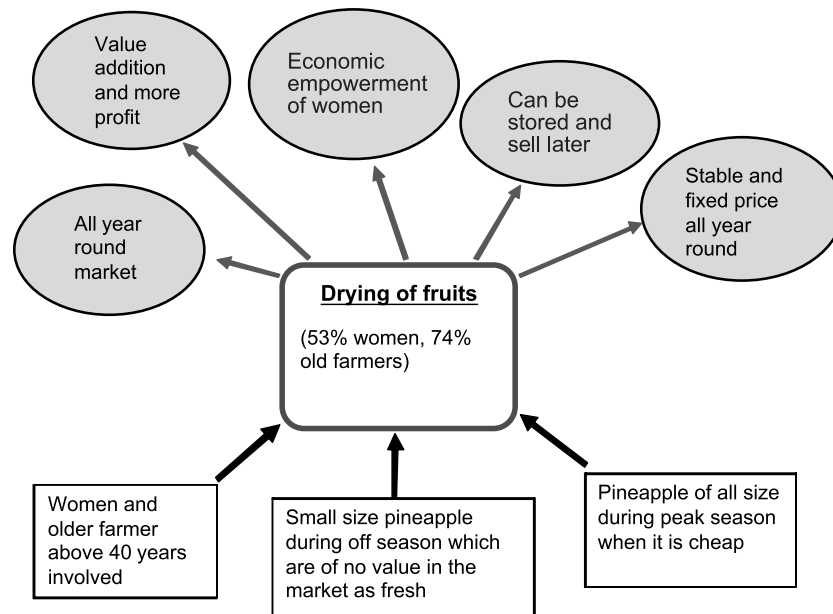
Value addition and more profit

Economic empowerment of women

Can be stored and sell later

Stable and fixed price all year round

All year round market

Drying of fruits

(53% women, 74% old farmers)

Women and older farmer above 40 years involved

Small size pineapple during off season which are of no value in the market as fresh

Pineapple of all size during peak season when it is cheap